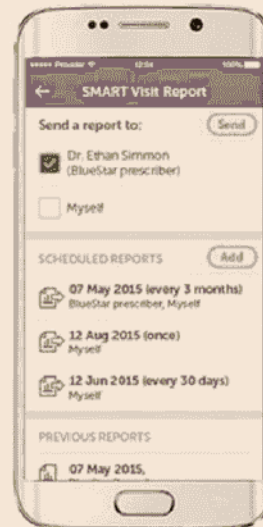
••••• Provider 12:34 100%

SMART Visit Report

Send a report to:

Send

Dr. Ethan Simmon (BlueStar prescriber)

Myself

SCHEDULED REPORTS

Add

07 May 2015 (every 3 months)
BlueStar prescriber, Myself

12 Aug 2015 (once)
Myself

12 Jun 2015 (every 30 days)
Myself

PREVIOUS REPORTS

07 May 2015,
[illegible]